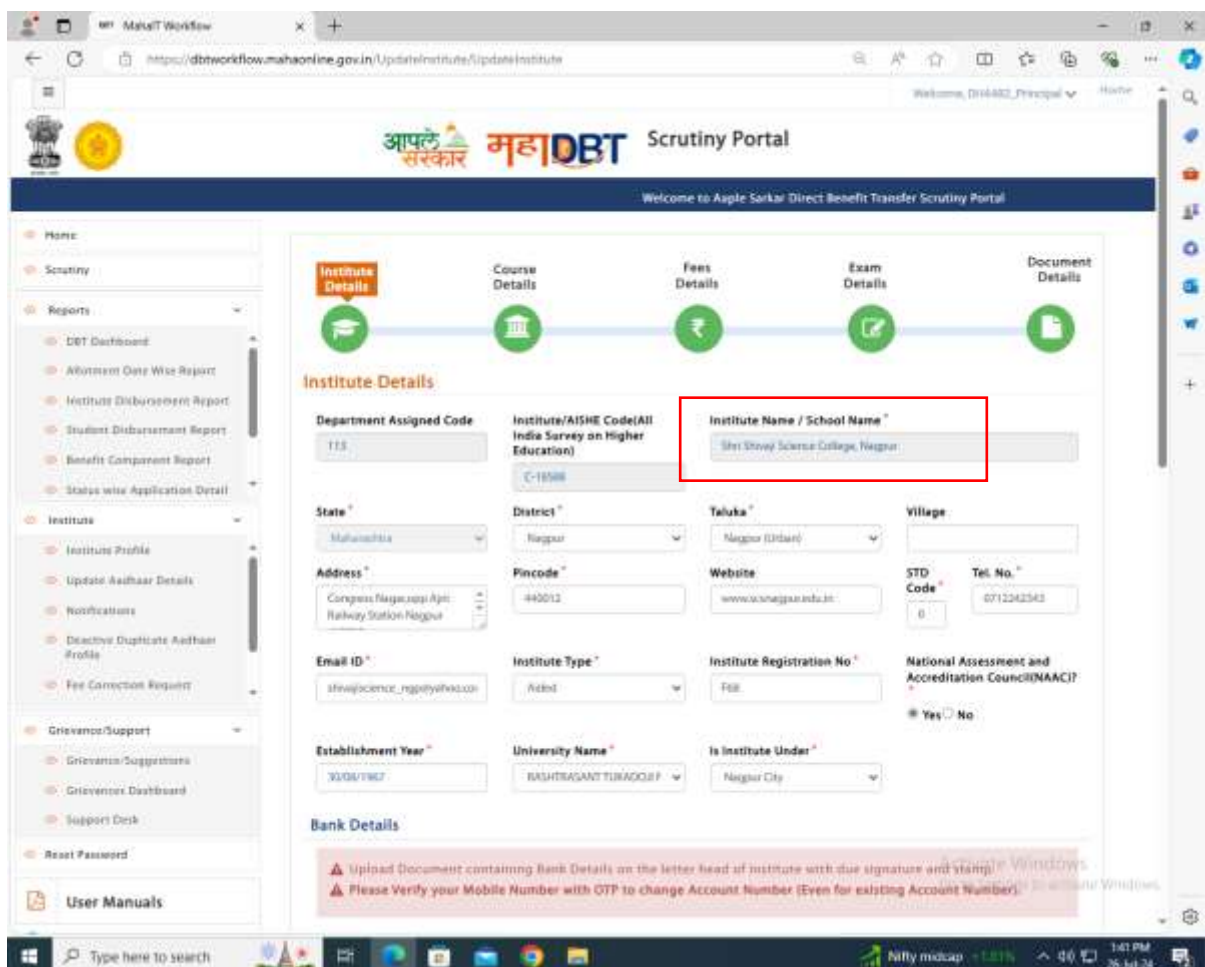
MahaIT Workflow

https://dbtworkflow.mahaonline.gov.in/UpdateInstitute/UpdateInstitute

Welcome, DH4482_Principal

आपले सरकार महाDBT Scrutiny Portal

Welcome to Aaple Sarkar Direct Benefit Transfer Scrutiny Portal

Home
Scrutiny
Reports
DBT Dashboard
Allotment Date Wise Report
Institute Disbursement Report
Student Disbursement Report
Benefit Component Report
Status wise Application Detail
Institute
Institute Profile
Update Aadhaar Details
Notifications
Deactive Duplicate Aadhaar Profile
Fee Correction Request
Grievance/Support
Grievance/Suggestions
Grievances Dashboard
Support Desk
Reset Password
User Manuals

Institute Details
Course Details
Fees Details
Exam Details
Document Details

Institute Details

Department Assigned Code
113

Institute/AISHE Code(All India Survey on Higher Education)
C-16508

Institute Name / School Name *
Shri Shivaji Science College, Nagpur

State *
Maharashtra

District *
Nagpur

Taluka *
Nagpur (Urban)

Village

Address *
Congress Nagar,opp Apr. Railway Station Nagpur

Pincode *
440012

Website
www.sscnagpur.edu.in

STD Code *
0

Tel. No. *
07122423543

Email ID *
shivajiscience_ngp@yahoo.co

Institute Type *
Aided

Institute Registration No *
F68

National Assessment and Accreditation Council(NAAC)? *
Yes No

Establishment Year *
30/08/1967

University Name *
RASHTRASANT TUKADOJI

Is Institute Under *
Nagpur City

Bank Details

Upload Document containing Bank Details on the letter head of institute with due signature and stamp.
Please Verify your Mobile Number with OTP to change Account Number (Even for existing Account Number).

Activate Windows
Go to Settings to activate Windows.

Type here to search
Nifty midcap
1:41 PM
26-Jul-24